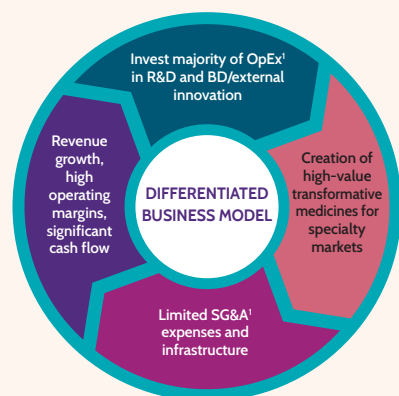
DIFFERENTIATED BUSINESS MODEL

Invest majority of OpEx$^1$ in R&D and BD/external innovation

Creation of high-value transformative medicines for specialty markets

Limited SG&A$^1$ expenses and infrastructure

Revenue growth, high operating margins, significant cash flow